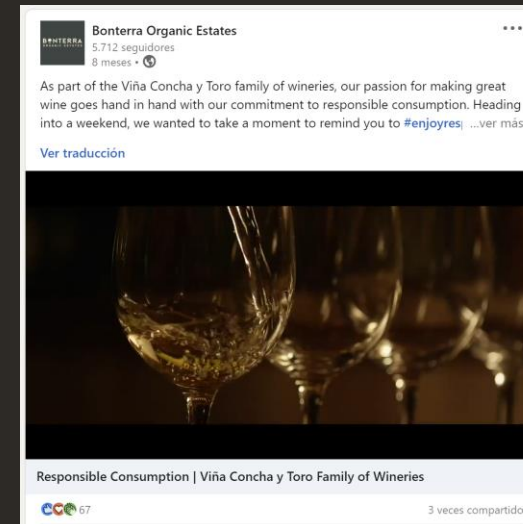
BONTERRA ORGANIC ESTATES

Bonterra Organic Estates
5.712 seguidores
8 meses •

As part of the Viña Concha y Toro family of wineries, our passion for making great wine goes hand in hand with our commitment to responsible consumption. Heading into a weekend, we wanted to take a moment to remind you to #enjoyres ...ver más

Ver traducción

Responsible Consumption | Viña Concha y Toro Family of Wineries

67

3 veces compartido